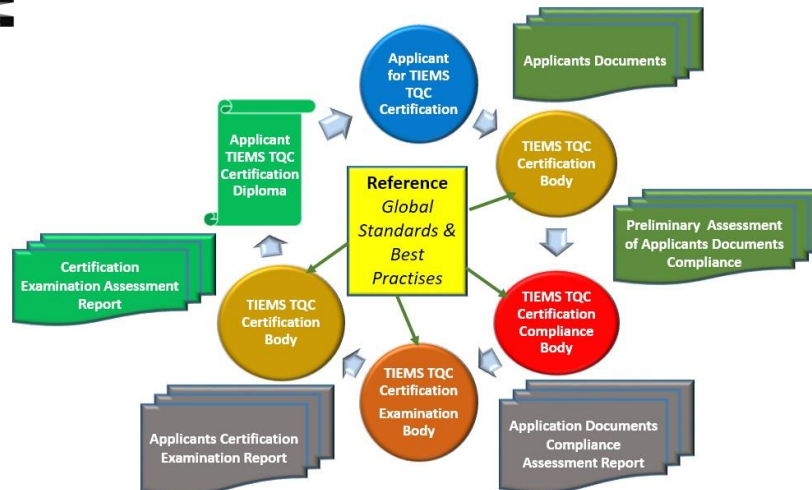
Applicant for TIEMS TQC Certification

Applicants Documents

TIEMS TQC Certification Body

Preliminary Assessment of Applicants Documents Compliance

TIEMS TQC Certification Compliance Body

Application Documents Compliance Assessment Report

TIEMS TQC Certification Examination Body

Applicants Certification Examination Report

TIEMS TQC Certification Body

Certification Examination Assessment Report

Applicant TIEMS TQC Certification Diploma

Reference
Global Standards & Best Practises